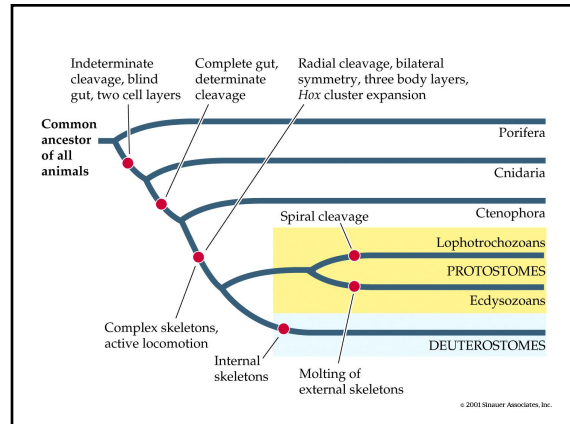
Indeterminate cleavage, blind gut, two cell layers

Complete gut, determinate cleavage

Radial cleavage, bilateral symmetry, three body layers, *Hox* cluster expansion

Common ancestor of all animals

Porifera

Cnidaria

Ctenophora

Spiral cleavage

Lophotrochozoans

PROTOSTOMES

Ecdysozoans

Complex skeletons, active locomotion

DEUTEROSTOMES

Internal skeletons

Molting of external skeletons

© 2001 Sinauer Associates, Inc.